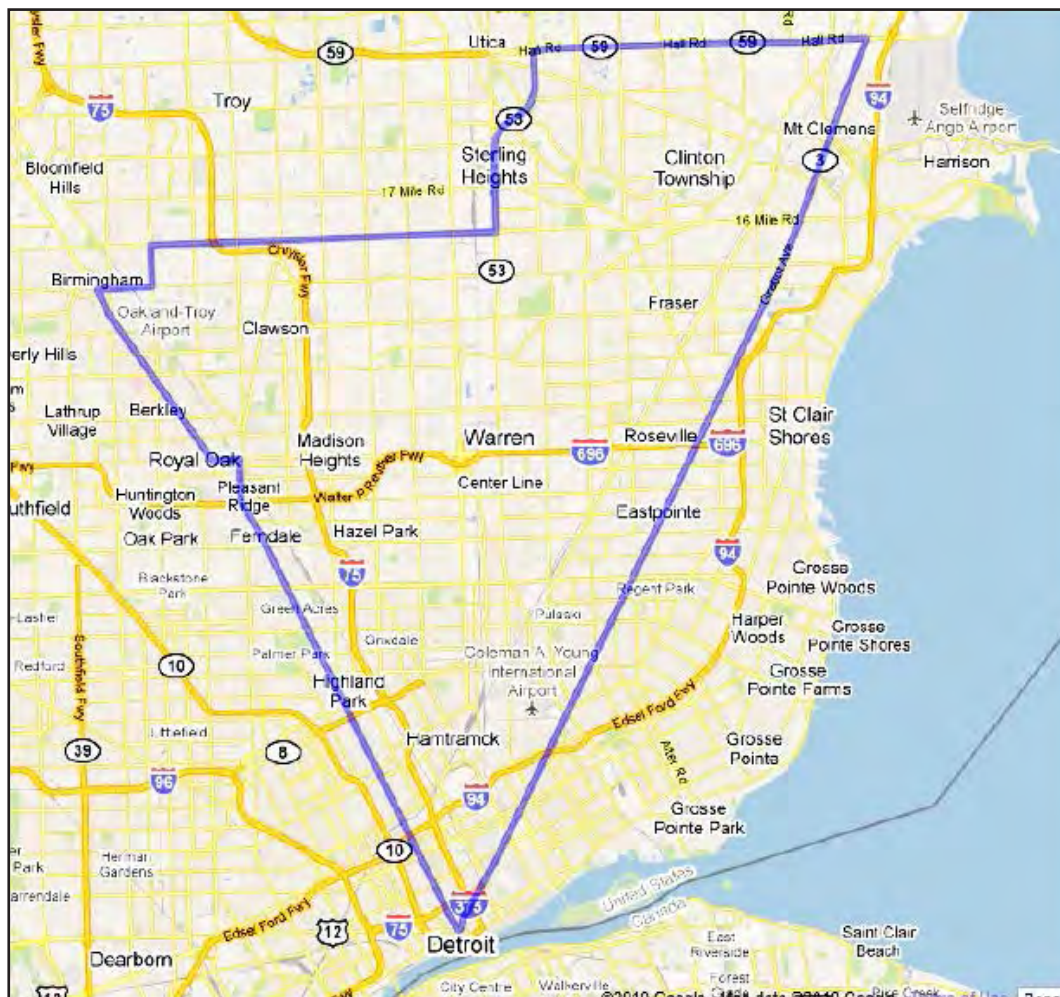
59
Utica
Hall Rd
59
Hall Rd
59
Hall Rd
75
Troy
53
94
Selfridge Ang Airport
Mt Clemens
Bloomfield Hills
Sterling Heights
Clinton Township
3
Harrison
17 Mile Rd
16 Mile Rd
Chrysler Fwy
53
Birmingham
Fraser
Gratiot Ave
Oakland-Troy Airport
Clawson
rly Hills
Lathrup Village
Berkley
St Clair Shores
Warren
Roseville
696
696
Royal Oak
Madison Heights
Walter P Reuther Fwy
Center Line
uthfield
Huntington Woods
Pleasant Ridge
Eastpointe
Oak Park
Ferndale
Hazel Park
94
75
Blackstone Park
Grosse Pointe Woods
Regent Park
Green Acres
Pulaski
Harper Woods
Grosse Pointe Shores
Southfield Fwy
Redford
10
Palmer Park
Grixdale
Coleman A. Young International Airport
Grosse Pointe Farms
Highland Park
Edsel Ford Fwy
Littlefield
39
8
Hamtramck
Alter Rd
Grosse Pointe
96
94
Grosse Pointe Park
10
Park
Herman Gardens
rrendale
United States
Canada
Edsel Ford Fwy
12
75
375
Detroit
East Riverside
Saint Clair Beach
Dearborn
City Centre
Walkerville
Forest
©2010 Google - Map data ©2010 Google